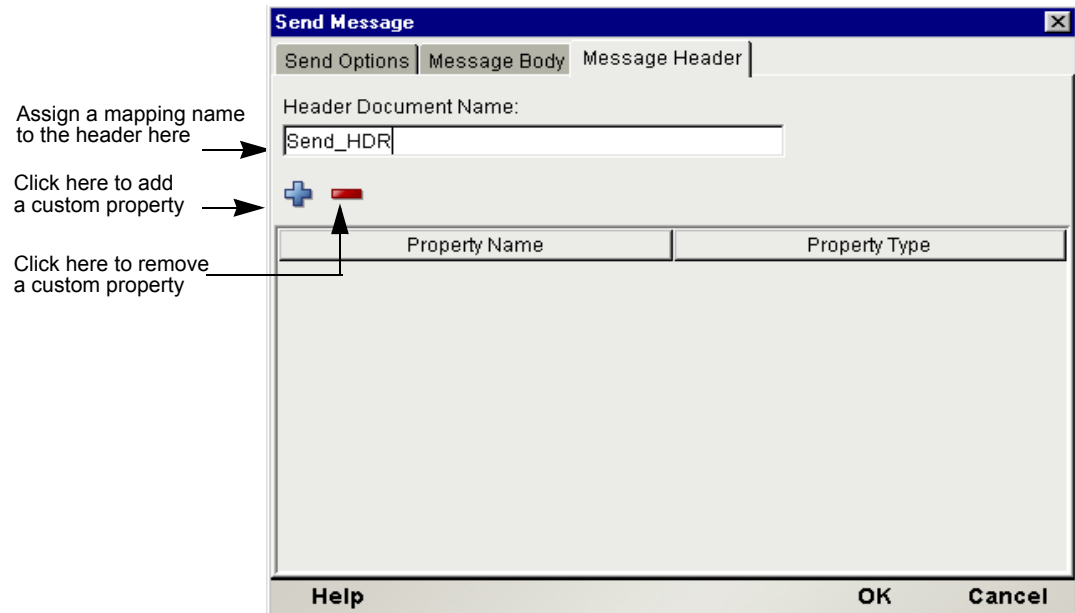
Send Message

Send Options | Message Body | Message Header

Assign a mapping name to the header here

Header Document Name:

Send_HDR

Click here to add a custom property

Click here to remove a custom property

| Property Name | Property Type |
|---|---|

Help

OK

Cancel